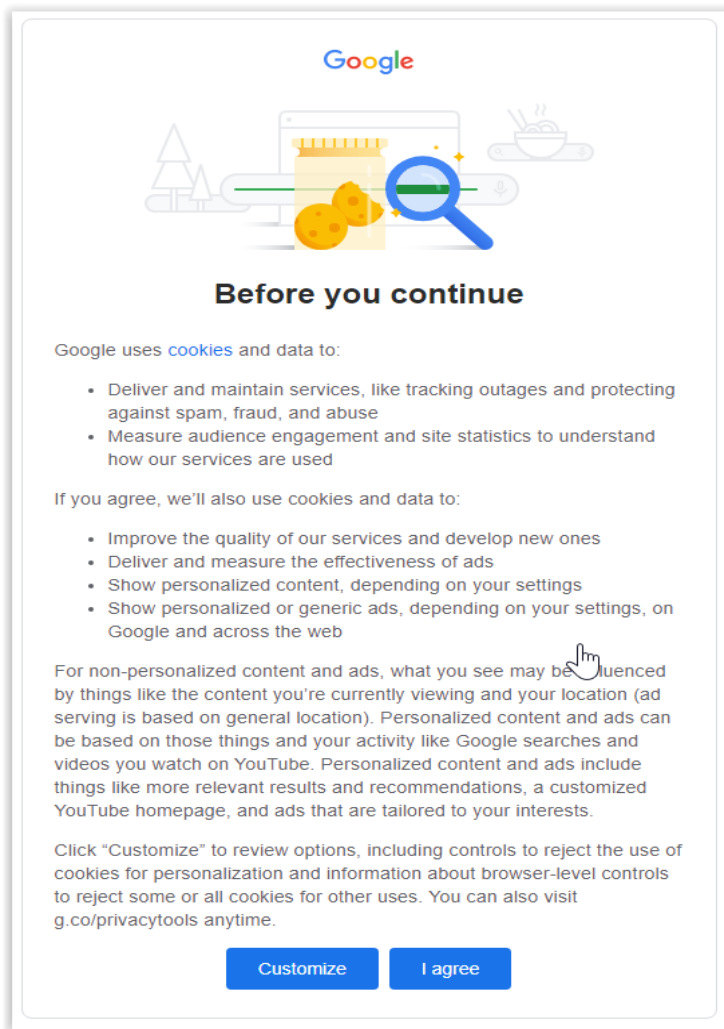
Google

Before you continue

Google uses cookies and data to:

- Deliver and maintain services, like tracking outages and protecting against spam, fraud, and abuse
- Measure audience engagement and site statistics to understand how our services are used

If you agree, we'll also use cookies and data to:

- Improve the quality of our services and develop new ones
- Deliver and measure the effectiveness of ads
- Show personalized content, depending on your settings
- Show personalized or generic ads, depending on your settings, on Google and across the web

For non-personalized content and ads, what you see may be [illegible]luenced by things like the content you're currently viewing and your location (ad serving is based on general location). Personalized content and ads can be based on those things and your activity like Google searches and videos you watch on YouTube. Personalized content and ads include things like more relevant results and recommendations, a customized YouTube homepage, and ads that are tailored to your interests.

Click "Customize" to review options, including controls to reject the use of cookies for personalization and information about browser-level controls to reject some or all cookies for other uses. You can also visit g.co/privacytools anytime.

Customize I agree